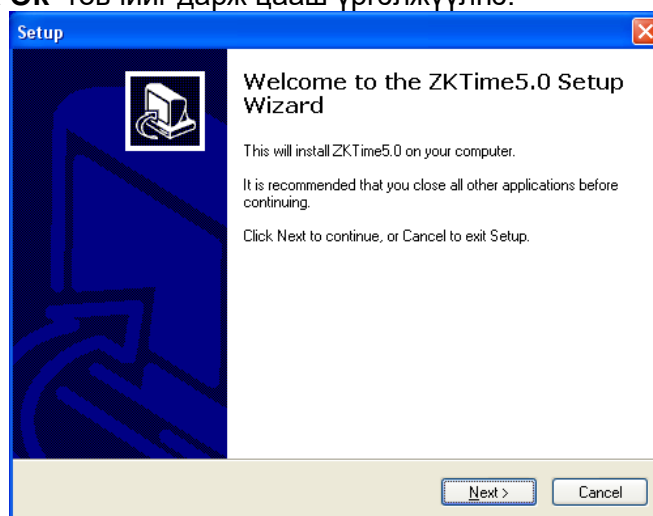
Ok товчийг дарж цааш үргэлжүүлнэ.

Setup

Welcome to the ZKTime5.0 Setup Wizard

This will install ZKTime5.0 on your computer.

It is recommended that you close all other applications before continuing.

Click Next to continue, or Cancel to exit Setup.

Next >

Cancel